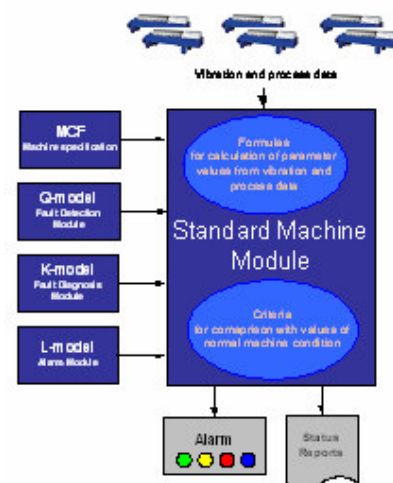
Vibration and process data

MCF
Machine specification

Q-model
Fault Detection Module

K-model
Fault Diagnosis Module

L-model
Alarm Module

Formulas for calculation of parameter values from vibration and process data

Standard Machine Module

Criteria for comparison with values of normal machine condition

Alarm

Status Reports